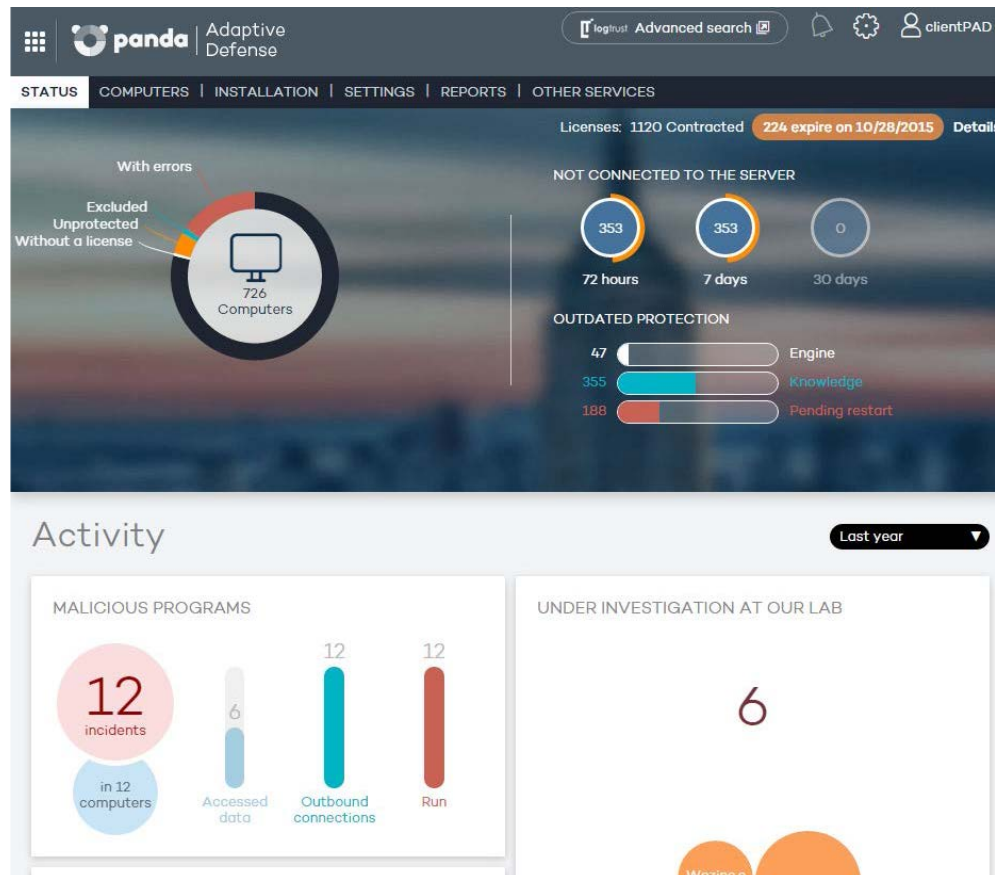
panda | Adaptive Defense

logtrust Advanced search

clientPAD

STATUS | COMPUTERS | INSTALLATION | SETTINGS | REPORTS | OTHER SERVICES

Licenses: 1120 Contracted 224 expire on 10/28/2015 Detail

With errors
Excluded
Unprotected
Without a license

726 Computers

NOT CONNECTED TO THE SERVER

353 72 hours
353 7 days
0 30 days

OUTDATED PROTECTION

47 Engine
355 Knowledge
188 Pending restart

Activity

Last year

MALICIOUS PROGRAMS

12 incidents
in 12 computers

6 Accessed data
12 Outbound connections
12 Run

UNDER INVESTIGATION AT OUR LAB

6

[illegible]